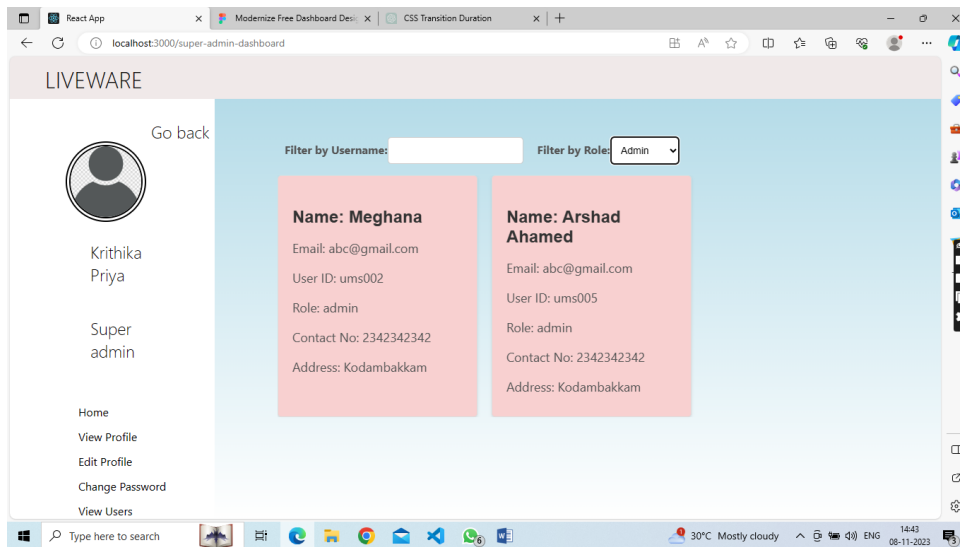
React App ×
Modernize Free Dashboard Desi ×
CSS Transition Duration ×
+

localhost:3000/super-admin-dashboard

LIVEWARE

Go back

Krithika Priya

Super admin

Home
View Profile
Edit Profile
Change Password
View Users

Filter by Username:
Filter by Role: Admin

Name: Meghana
Email: abc@gmail.com
User ID: ums002
Role: admin
Contact No: 2342342342
Address: Kodambakkam

Name: Arshad Ahamed
Email: abc@gmail.com
User ID: ums005
Role: admin
Contact No: 2342342342
Address: Kodambakkam

Type here to search
30°C Mostly cloudy
ENG
14:43
08-11-2023